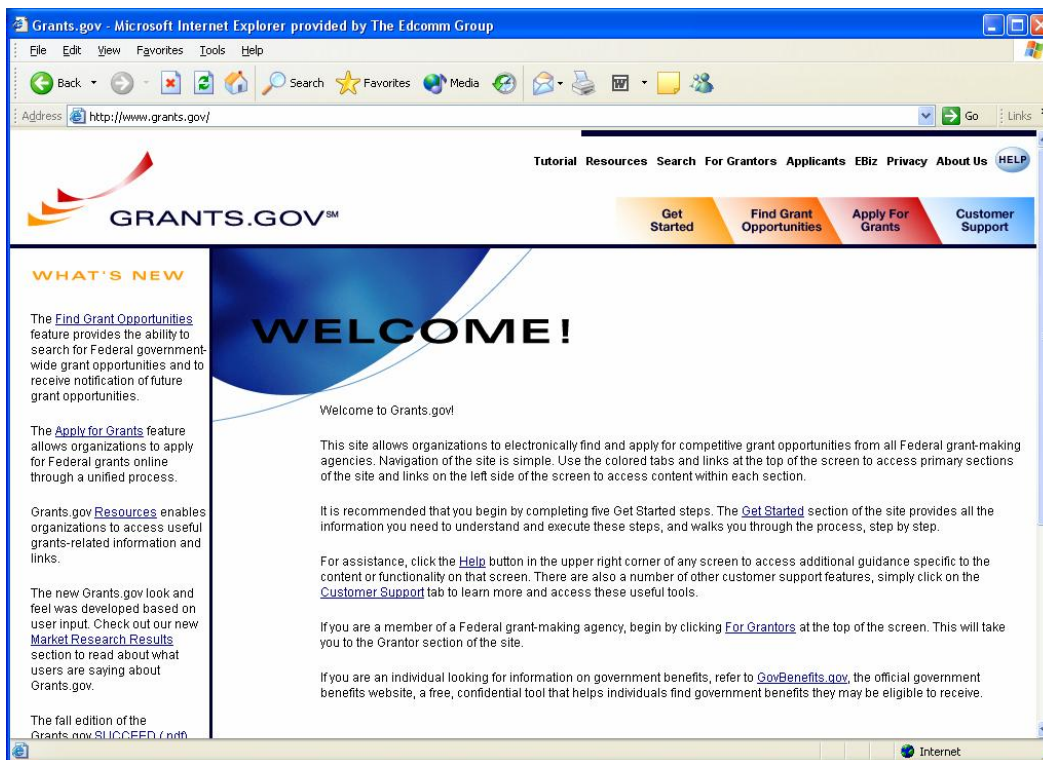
Grants.gov - Microsoft Internet Explorer provided by The Edcomm Group

File Edit View Favorites Tools Help

Back Search Favorites Media

Address http://www.grants.gov/ Go Links

Tutorial Resources Search For Grantors Applicants EBiz Privacy About Us HELP

GRANTS.GOV℠

Get Started | Find Grant Opportunities | Apply For Grants | Customer Support

WHAT'S NEW

The Find Grant Opportunities feature provides the ability to search for Federal government-wide grant opportunities and to receive notification of future grant opportunities.

The Apply for Grants feature allows organizations to apply for Federal grants online through a unified process.

Grants.gov Resources enables organizations to access useful grants-related information and links.

The new Grants.gov look and feel was developed based on user input. Check out our new Market Research Results section to read about what users are saying about Grants.gov.

The fall edition of the Grants.gov SUCCEED (.pdf)

WELCOME!

Welcome to Grants.gov!

This site allows organizations to electronically find and apply for competitive grant opportunities from all Federal grant-making agencies. Navigation of the site is simple. Use the colored tabs and links at the top of the screen to access primary sections of the site and links on the left side of the screen to access content within each section.

It is recommended that you begin by completing five Get Started steps. The Get Started section of the site provides all the information you need to understand and execute these steps, and walks you through the process, step by step.

For assistance, click the Help button in the upper right corner of any screen to access additional guidance specific to the content or functionality on that screen. There are also a number of other customer support features, simply click on the Customer Support tab to learn more and access these useful tools.

If you are a member of a Federal grant-making agency, begin by clicking For Grantors at the top of the screen. This will take you to the Grantor section of the site.

If you are an individual looking for information on government benefits, refer to GovBenefits.gov, the official government benefits website, a free, confidential tool that helps individuals find government benefits they may be eligible to receive.

Internet